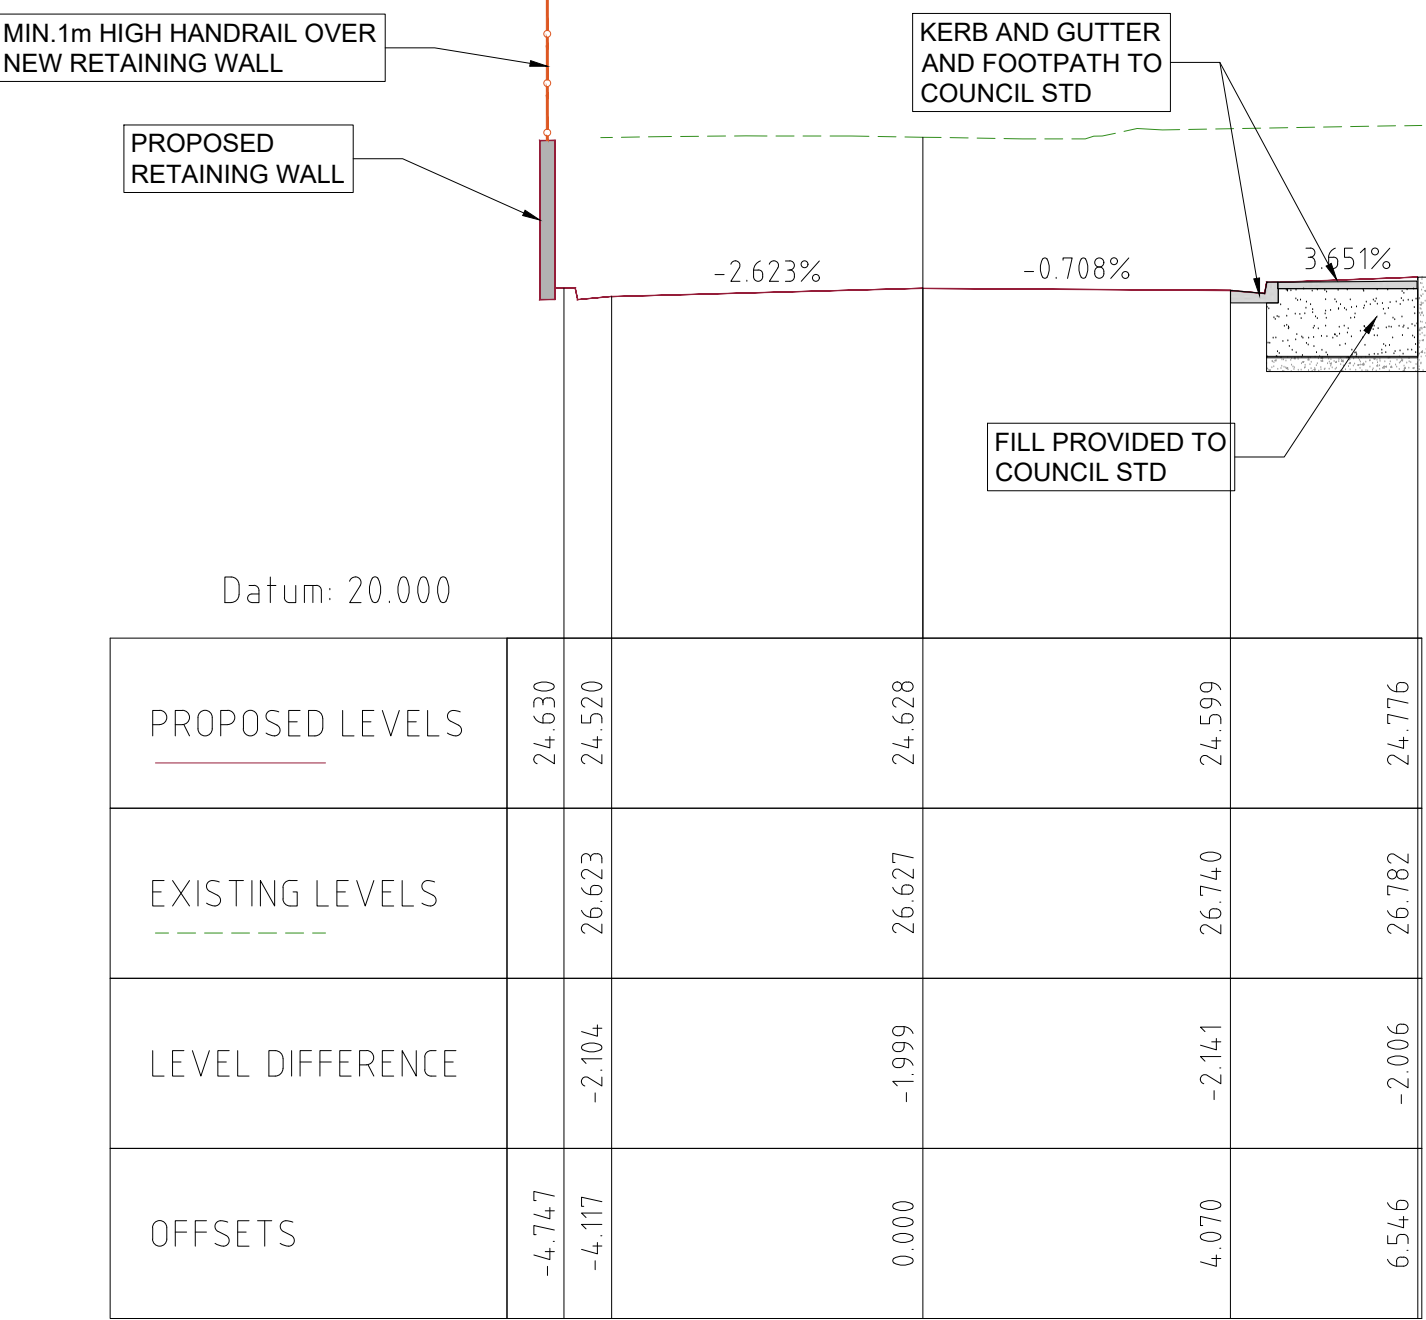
MIN.1m HIGH HANDRAIL OVER NEW RETAINING WALL

KERB AND GUTTER AND FOOTPATH TO COUNCIL STD

PROPOSED RETAINING WALL

-2.623%

-0.708%

3.651%

FILL PROVIDED TO COUNCIL STD

Datum: 20.000

| PROPOSED LEVELS | 24.630 | 24.520 | 24.628 | 24.599 | 24.776 |
|---|---|---|---|---|---|
| EXISTING LEVELS | | 26.623 | 26.627 | 26.740 | 26.782 |
| LEVEL DIFFERENCE | | -2.104 | -1.999 | -2.141 | -2.006 |
| OFFSETS | -4.747 | -4.117 | 0.000 | 4.070 | 6.546 |